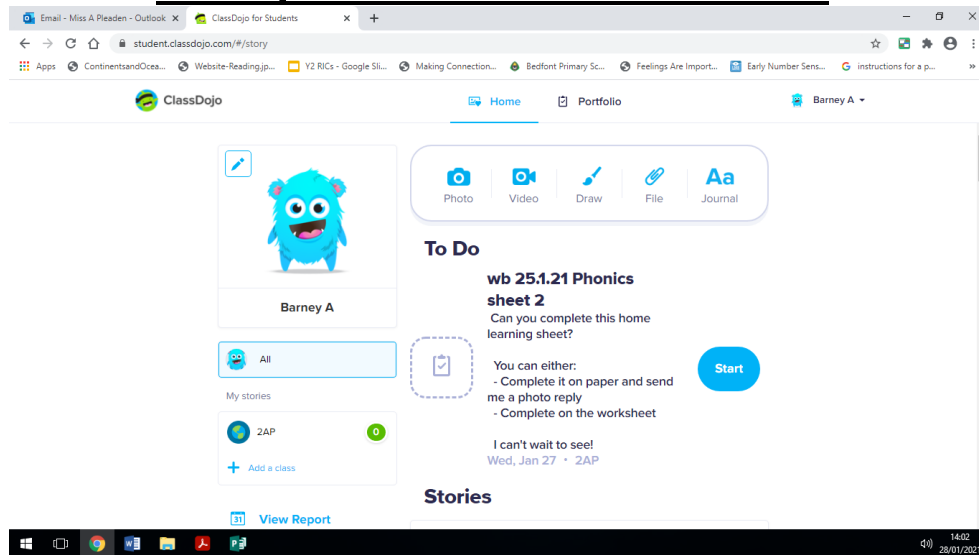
Email - Miss A Pleaden - Outlook × ClassDojo for Students × +

student.classdojo.com/#/story

Apps ContinentsandOcea... Website-Reading.jp... Y2 RICs - Google Sli... Making Connection... Bedfont Primary Sc... Feelings Are Import... Early Number Sens... instructions for a p...

ClassDojo

Home Portfolio

Barney A

Barney A

All

My stories

2AP 0

Add a class

31 View Report

Photo Video Draw File Aa Journal

To Do

wb 25.1.21 Phonics sheet 2

Can you complete this home learning sheet?

You can either:
- Complete it on paper and send me a photo reply
- Complete on the worksheet

I can't wait to see!

Wed, Jan 27 • 2AP

Start

Stories

14:02
28/01/202